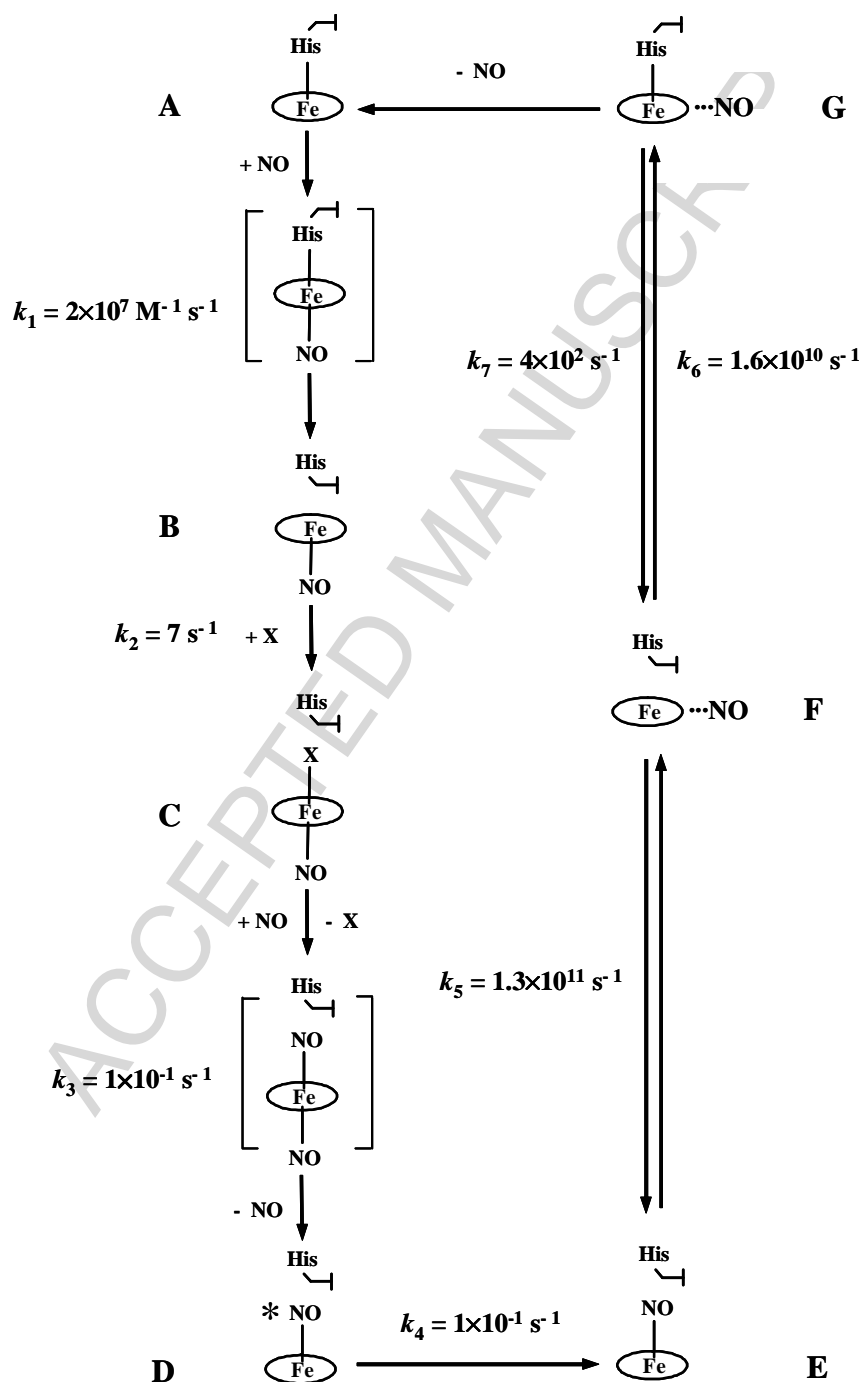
His
A Fe
- NO
His
Fe ···NO G
+ NO
His
Fe
NO
$k_1 = 2\times10^7$ M$^{-1}$ s$^{-1}$
$k_7 = 4\times10^2$ s$^{-1}$
$k_6 = 1.6\times10^{10}$ s$^{-1}$
His
B Fe
NO
$k_2 = 7$ s$^{-1}$ + X
His
X
C Fe
NO
His
Fe ···NO F
+ NO - X
$k_5 = 1.3\times10^{11}$ s$^{-1}$
His
NO
Fe
NO
$k_3 = 1\times10^{-1}$ s$^{-1}$
- NO
His
* NO
D Fe
$k_4 = 1\times10^{-1}$ s$^{-1}$
His
NO
Fe E
ACCEPTED MANUSCRIPT